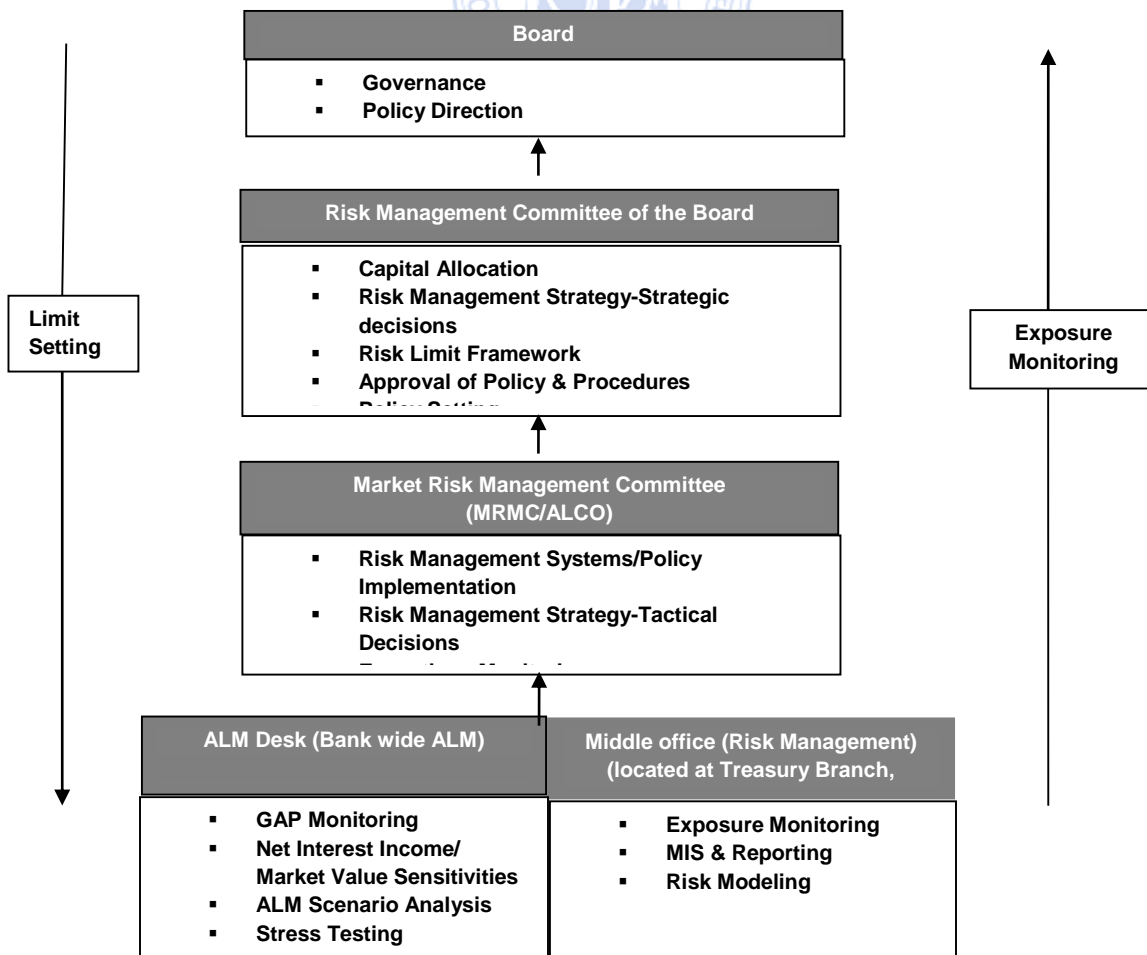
Board

- Governance
- Policy Direction

Risk Management Committee of the Board

- Capital Allocation
- Risk Management Strategy-Strategic decisions
- Risk Limit Framework
- Approval of Policy & Procedures
- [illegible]

Limit Setting

Exposure Monitoring

Market Risk Management Committee (MRMC/ALCO)

- Risk Management Systems/Policy Implementation
- Risk Management Strategy-Tactical Decisions
- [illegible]

ALM Desk (Bank wide ALM)

- GAP Monitoring
- Net Interest Income/ Market Value Sensitivities
- ALM Scenario Analysis
- Stress Testing

Middle office (Risk Management) (located at Treasury Branch,

- Exposure Monitoring
- MIS & Reporting
- Risk Modeling